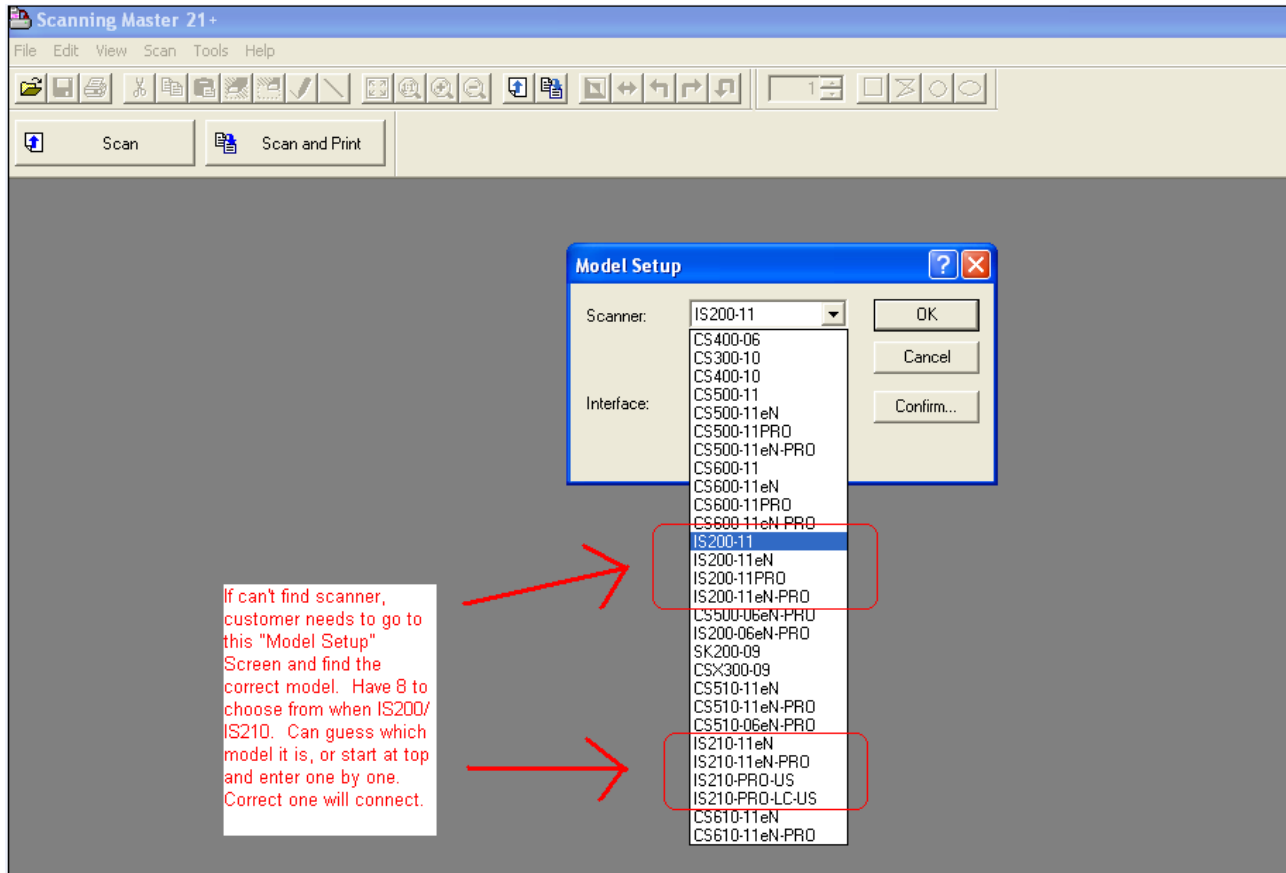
Scanning Master 21+

File Edit View Scan Tools Help

1

Scan

Scan and Print

Model Setup

?

Scanner:

IS200-11

OK

Cancel

Interface:

Confirm...

CS400-06
CS300-10
CS400-10
CS500-11
CS500-11eN
CS500-11PRO
CS500-11eN-PRO
CS600-11
CS600-11eN
CS600-11PRO
CS600-11eN-PRO
IS200-11
IS200-11eN
IS200-11PRO
IS200-11eN-PRO
CS500-06eN-PRO
IS200-06eN-PRO
SK200-09
CSX300-09
CS510-11eN
CS510-11eN-PRO
CS510-06eN-PRO
IS210-11eN
IS210-11eN-PRO
IS210-PRO-US
IS210-PRO-LC-US
CS610-11eN
CS610-11eN-PRO

If can't find scanner, customer needs to go to this "Model Setup" Screen and find the correct model. Have 8 to choose from when IS200/ IS210. Can guess which model it is, or start at top and enter one by one. Correct one will connect.